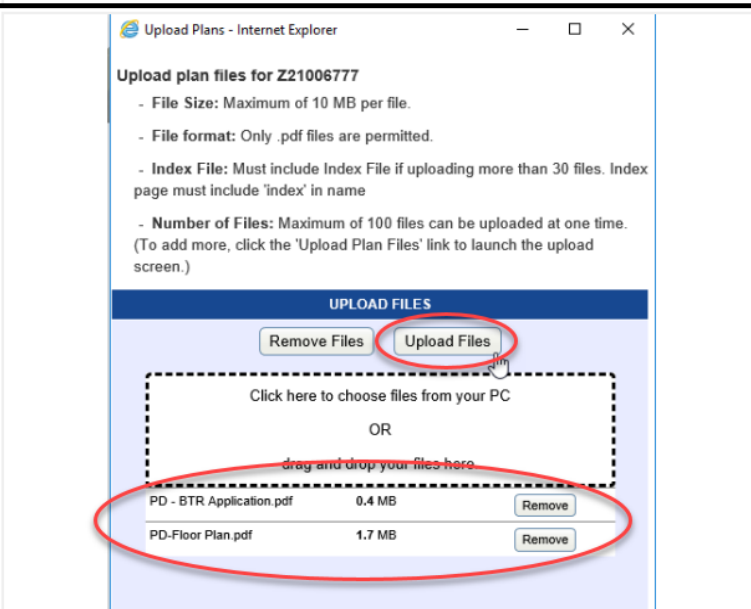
Upload Plans - Internet Explorer

Upload plan files for Z21006777

- File Size: Maximum of 10 MB per file.

- File format: Only .pdf files are permitted.

- Index File: Must include Index File if uploading more than 30 files. Index page must include 'index' in name

- Number of Files: Maximum of 100 files can be uploaded at one time. (To add more, click the 'Upload Plan Files' link to launch the upload screen.)

UPLOAD FILES

Remove Files

Upload Files

Click here to choose files from your PC

OR

drag and drop your files here

| PD - BTR Application.pdf | 0.4 MB | Remove |
|---|---|---|
| PD-Floor Plan.pdf | 1.7 MB | Remove |